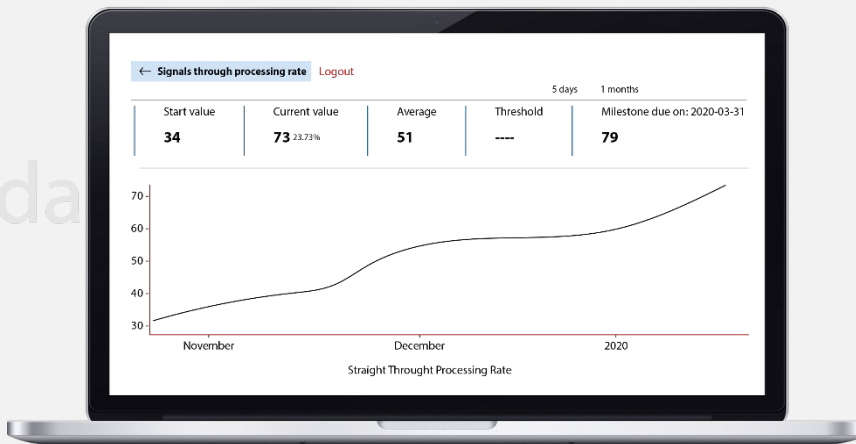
← Signals through processing rate Logout

5 days 1 months

| Start value | Current value | Average | Threshold | Milestone due on: 2020-03-31 |
|---|---|---|---|---|
| 34 | 73 23.73% | 51 | ---- | 79 |

70
60
50
40
30

November December 2020

Straight Throught Processing Rate

da